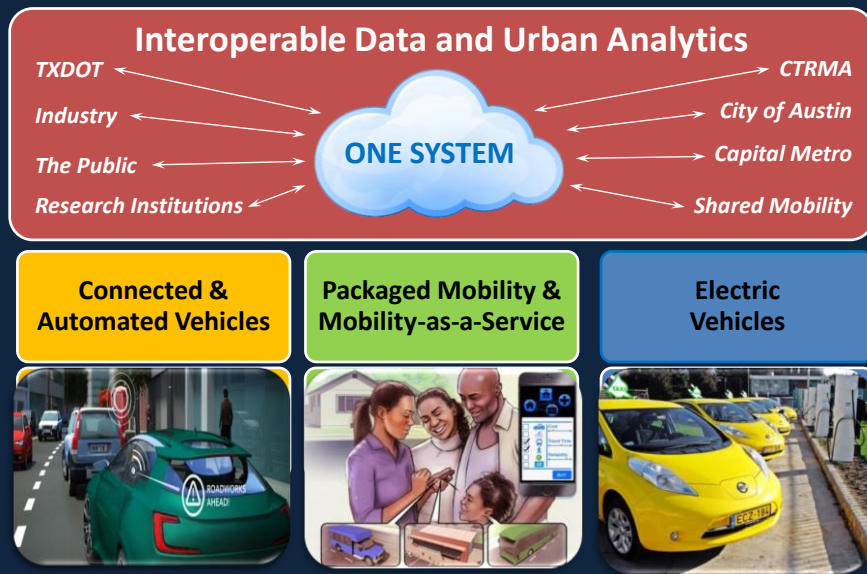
Interoperable Data and Urban Analytics

TXDOT

Industry

The Public

Research Institutions

ONE SYSTEM

CTRMA

City of Austin

Capital Metro

Shared Mobility

Connected & Automated Vehicles

Packaged Mobility & Mobility-as-a-Service

Electric Vehicles

ROADWORKS AHEAD!

EC2 184